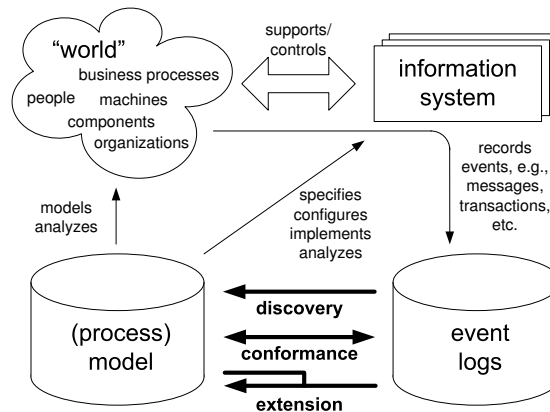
"world"
business processes
people
machines
components
organizations

supports/
controls

information
system

records
events, e.g.,
messages,
transactions,
etc.

models
analyzes

specifies
configures
implements
analyzes

(process)
model

discovery

conformance

extension

event
logs